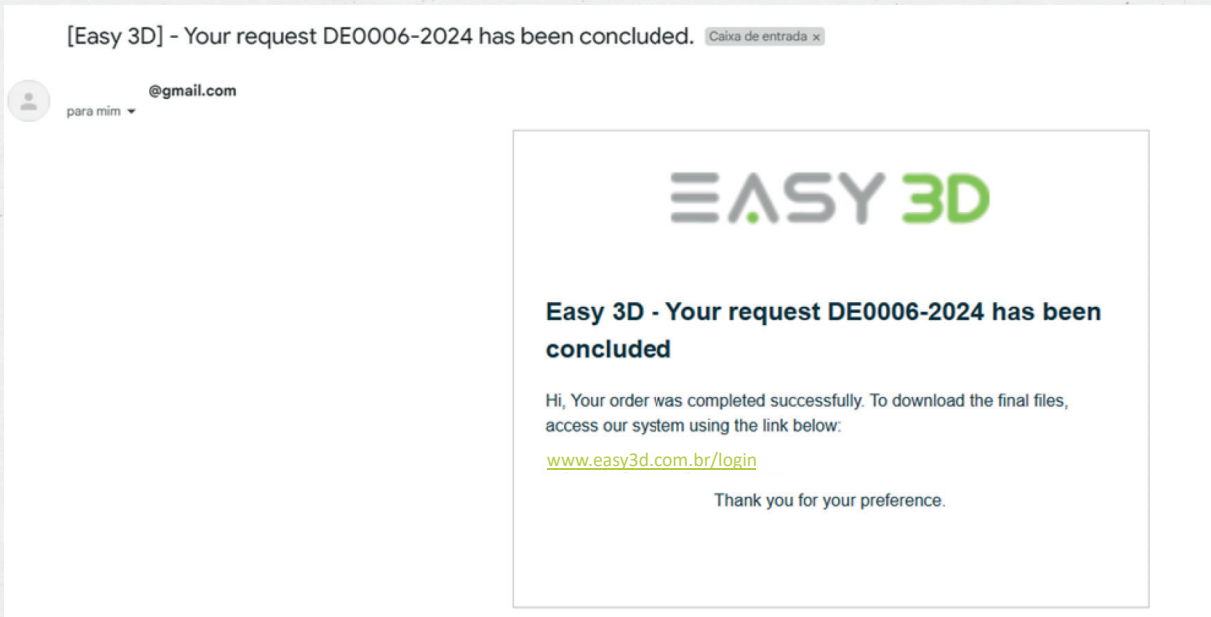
[Easy 3D] - Your request DE0006-2024 has been concluded. Caixa de entrada ×

@gmail.com
para mim

EASY 3D

Easy 3D - Your request DE0006-2024 has been concluded

Hi, Your order was completed successfully. To download the final files, access our system using the link below:

www.easy3d.com.br/login

Thank you for your preference.